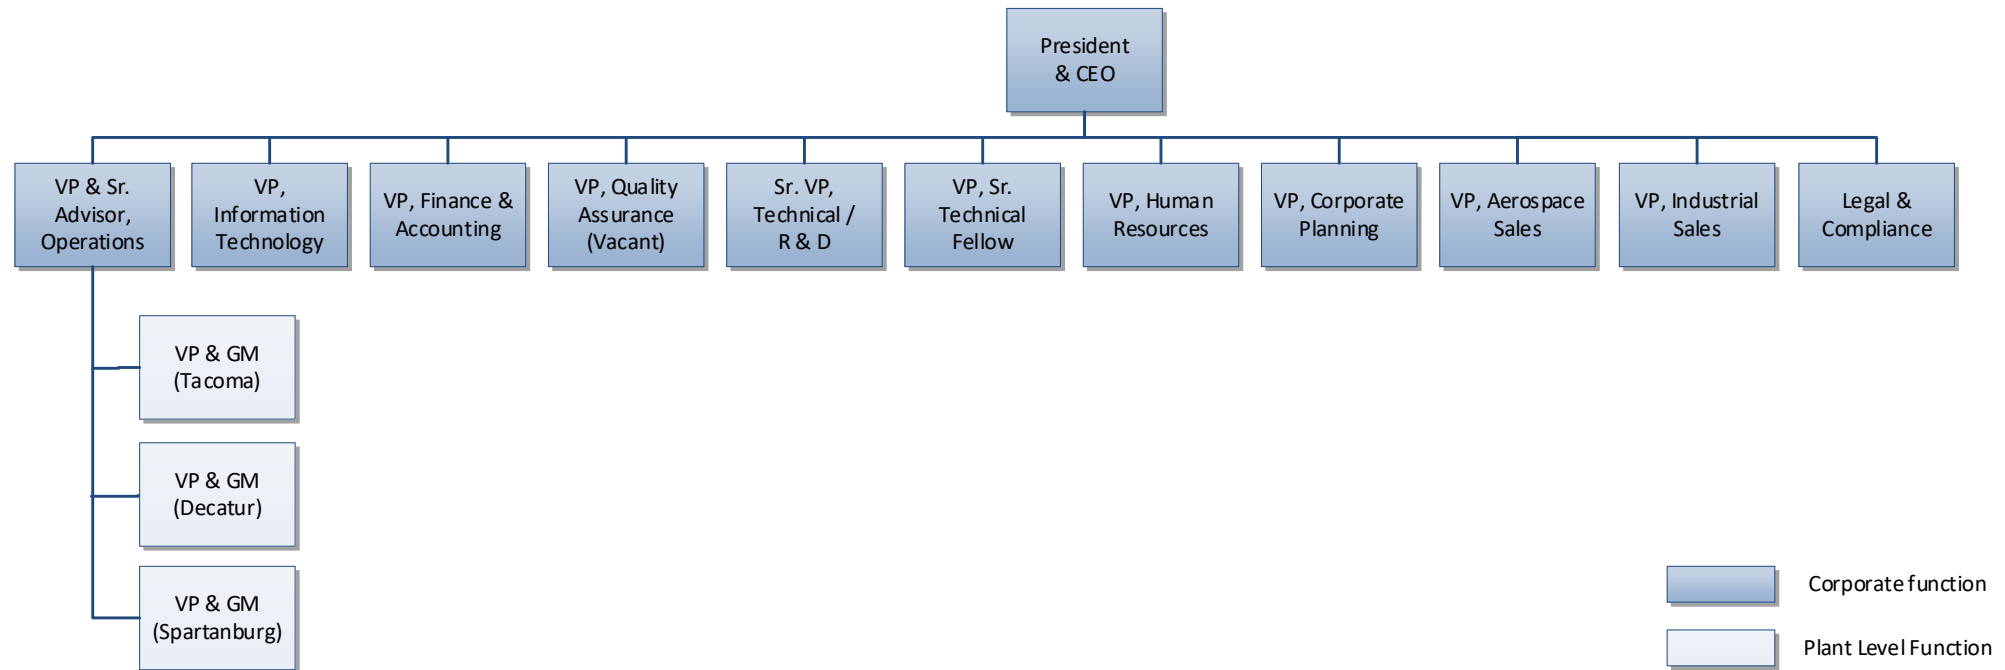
President & CEO

VP & Sr. Advisor, Operations

VP, Information Technology

VP, Finance & Accounting

VP, Quality Assurance (Vacant)

Sr. VP, Technical / R & D

VP, Sr. Technical Fellow

VP, Human Resources

VP, Corporate Planning

VP, Aerospace Sales

VP, Industrial Sales

Legal & Compliance

VP & GM (Tacoma)

VP & GM (Decatur)

VP & GM (Spartanburg)

Corporate function

Plant Level Function